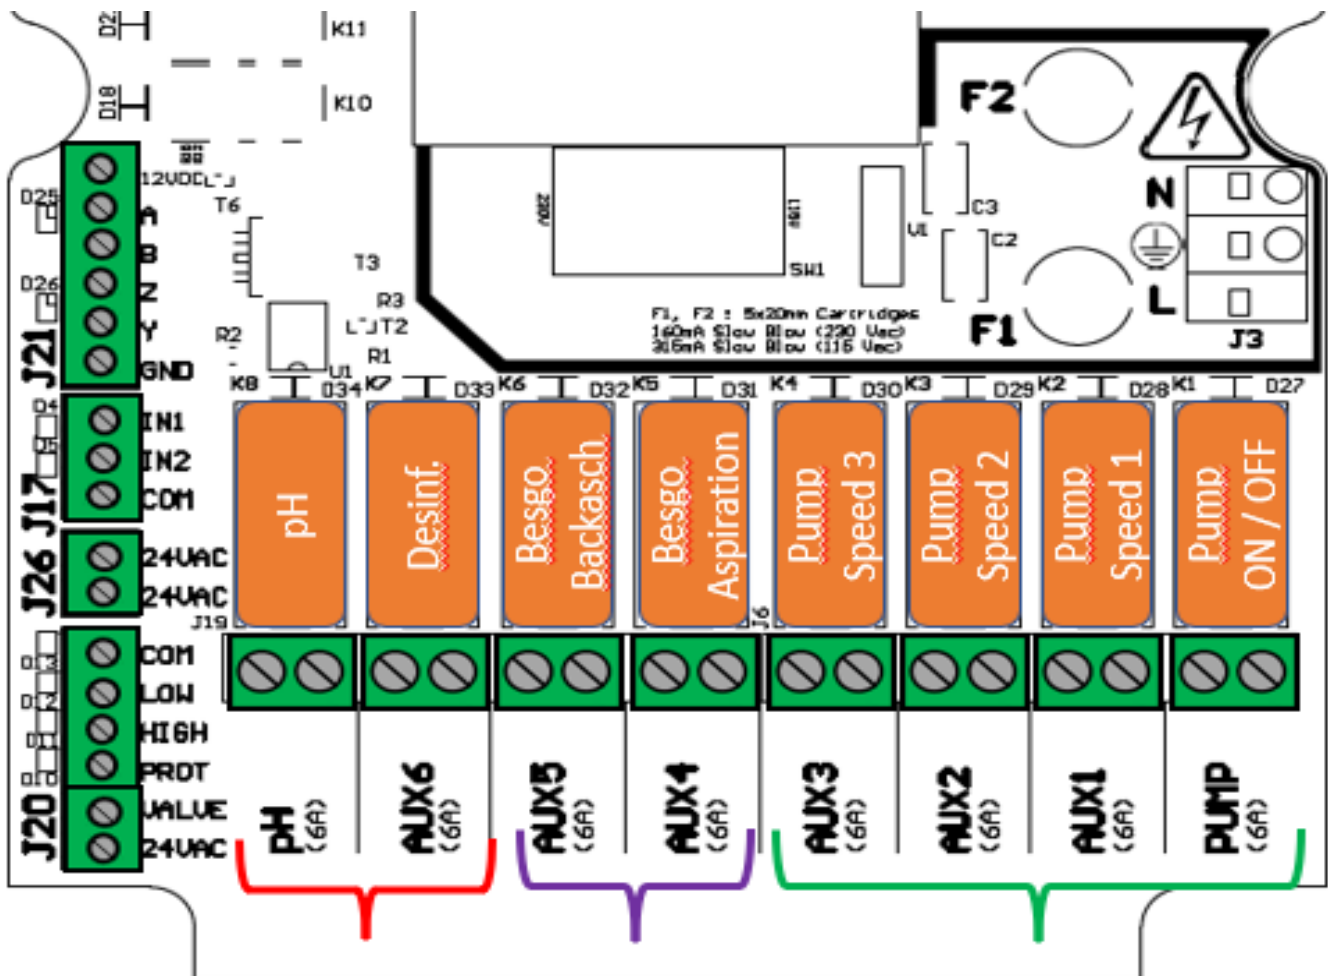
D2
K11
D18
K10
12VDC
A
B
Z
Y
GND
J21
D25
D26
T6
T3
R3
T2
R2
R1
U1
SW1
U1
C3
C2
F2
F1
N
L
J3
F1, F2 : 5x20mm Cartridges
160mA Slow Blow (230 Vac)
315mA Slow Blow (115 Vac)
D4
D5
IN1
IN2
COM
J17
J26
24VAC
24VAC
J19
COM
LOW
HIGH
PROT
VALVE
24VAC
J20
D13
D12
D11
D10
K8
D34
K7
D33
K6
D32
K5
D31
K4
D30
K3
D29
K2
D28
K1
D27
pH
Desinf.
Besgo Backasch
Besgo Aspiration
Pump Speed 3
Pump Speed 2
Pump Speed 1
Pump ON / OFF
J6
pH (6A)
AUX6 (6A)
AUX5 (6A)
AUX4 (6A)
AUX3 (6A)
AUX2 (6A)
AUX1 (6A)
PUMP (6A)